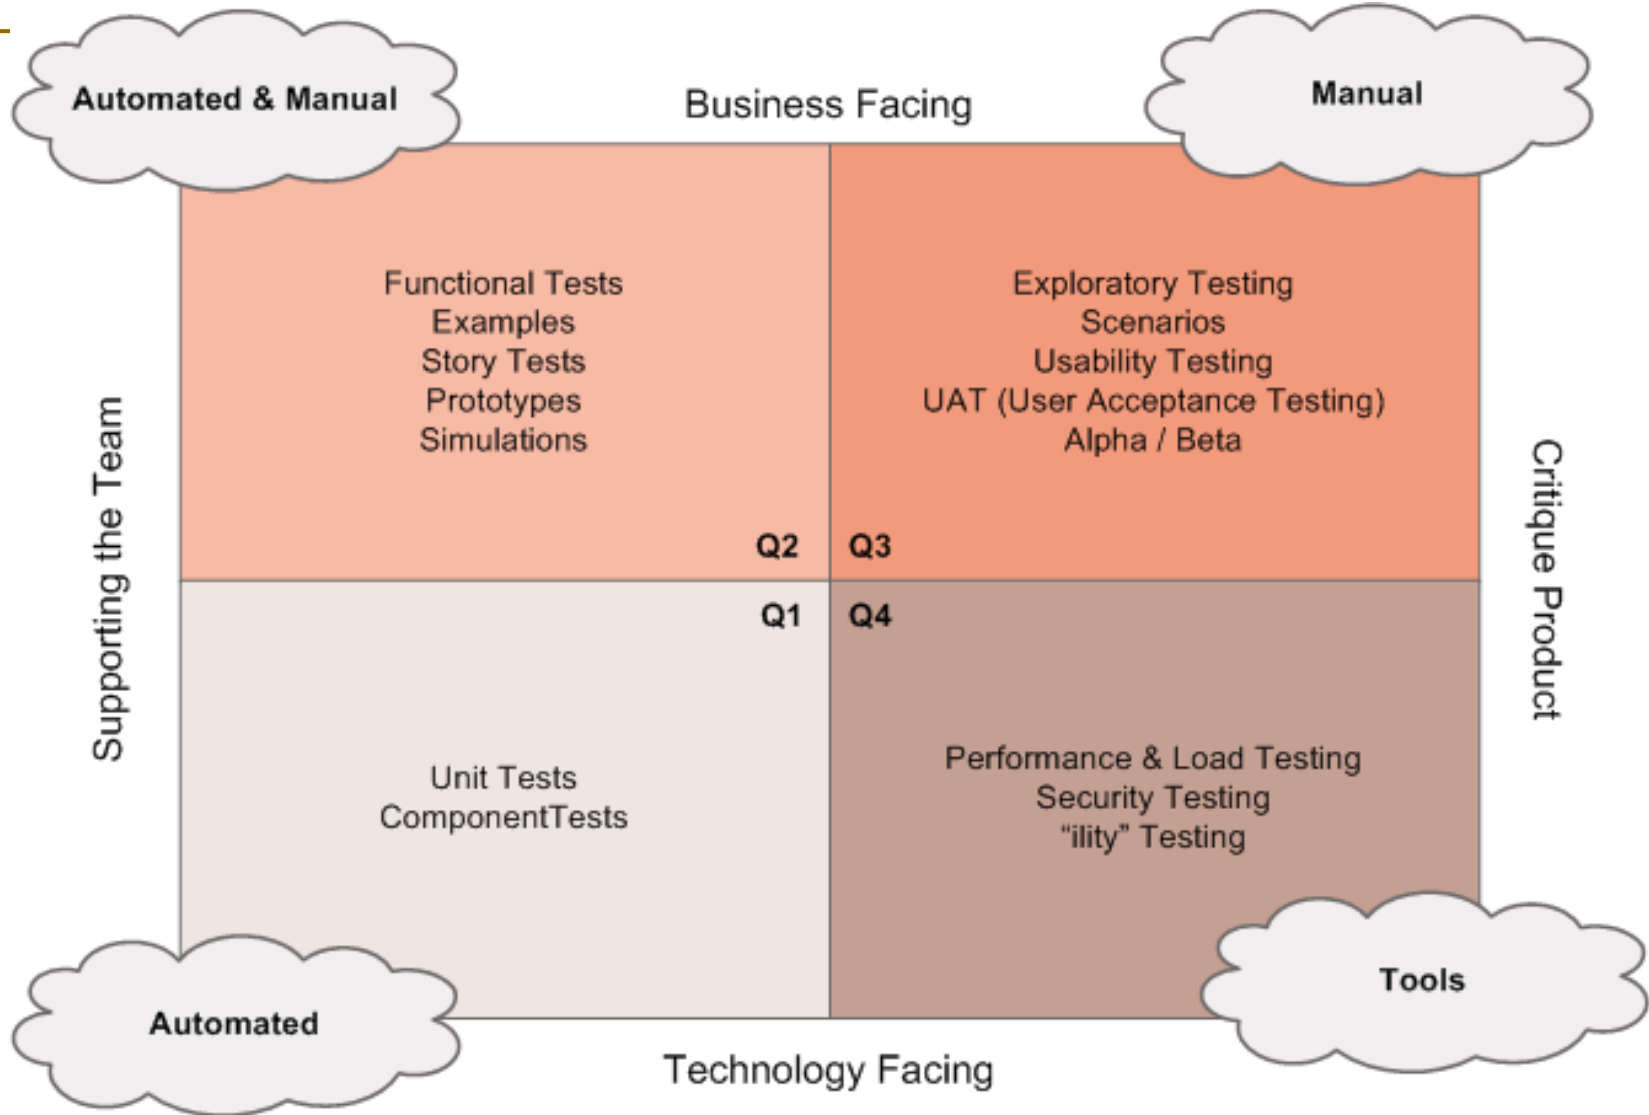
Automated & Manual

Business Facing

Manual

Supporting the Team

Functional Tests
Examples
Story Tests
Prototypes
Simulations

Q2

Exploratory Testing
Scenarios
Usability Testing
UAT (User Acceptance Testing)
Alpha / Beta

Q3

Critique Product

Q1

Unit Tests
ComponentTests

Q4

Performance & Load Testing
Security Testing
"ility" Testing

Automated

Tools

Technology Facing